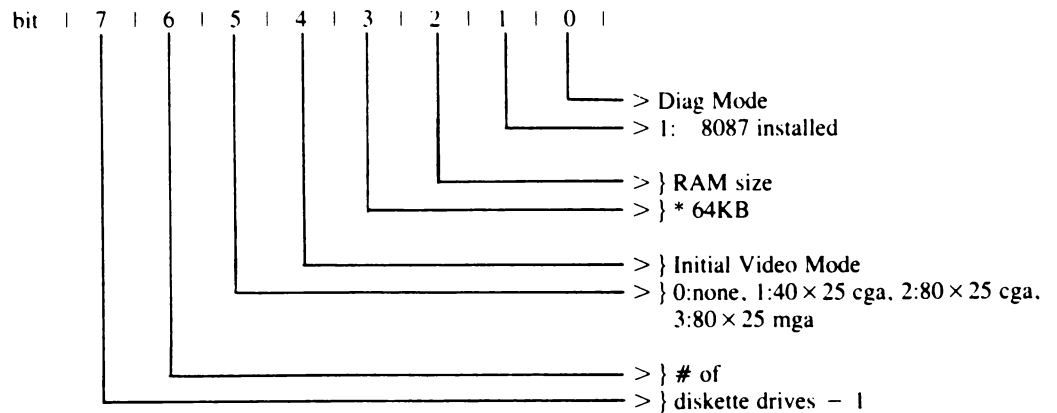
bit | 7 | 6 | 5 | 4 | 3 | 2 | 1 | 0 |

> Diag Mode
> 1: 8087 installed

> } RAM size
> } * 64KB

> } Initial Video Mode
> } 0:none, 1:$40 \times 25$ cga, 2:$80 \times 25$ cga, 3:$80 \times 25$ mga

> } # of
> } diskette drives − 1